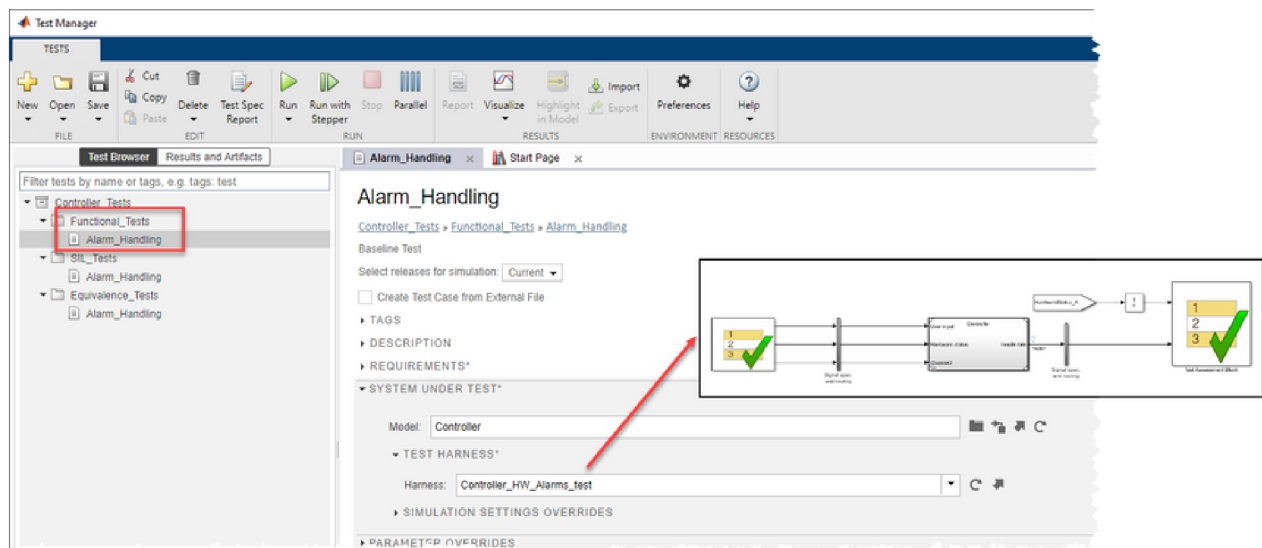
Test Manager

TESTS

New Open Save
FILE

Cut Copy Paste
Delete
Test Spec Report
EDIT

Run Run with Stepper Stop Parallel
RUN

Report Visualize Highlight in Model Import Export
RESULTS

Preferences
ENVIRONMENT

Help
RESOURCES

Test Browser Results and Artifacts

Filter tests by name or tags, e.g. tags: test

Controller_Tests
Functional_Tests
Alarm_Handling
SIL_Tests
Alarm_Handling
Equivalence_Tests
Alarm_Handling

Alarm_Handling × Start Page ×

Alarm_Handling

Controller_Tests » Functional_Tests » Alarm_Handling

Baseline Test

Select releases for simulation: Current

Create Test Case from External File

TAGS

DESCRIPTION

REQUIREMENTS*

SYSTEM UNDER TEST*

Model: Controller

TEST HARNESS*

Harness: Controller_HW_Alarms_test

SIMULATION SETTINGS OVERRIDES

PARAMETER OVERRIDES

1
2
3

Controller

1
2
3

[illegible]